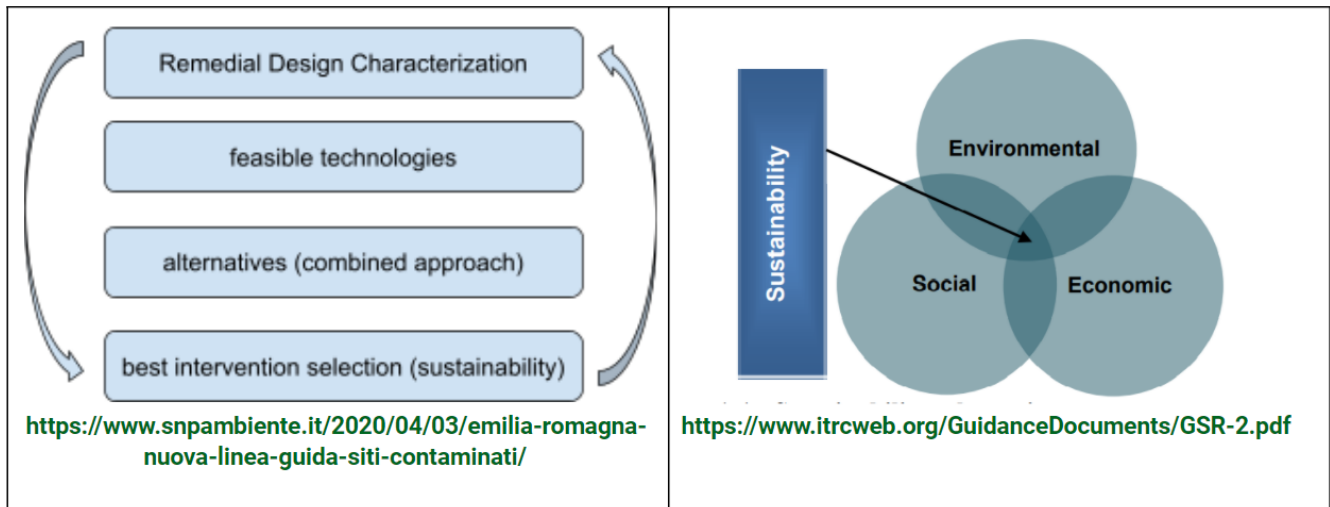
| Remedial Design Characterization<br>feasible technologies<br>alternatives (combined approach)<br>best intervention selection (sustainability)<br>https://www.snpambiente.it/2020/04/03/emilia-romagna-nuova-linea-guida-siti-contaminati/ | Sustainability<br>Environmental<br>Social<br>Economic<br>https://www.itrcweb.org/GuidanceDocuments/GSR-2.pdf |
|---|---|